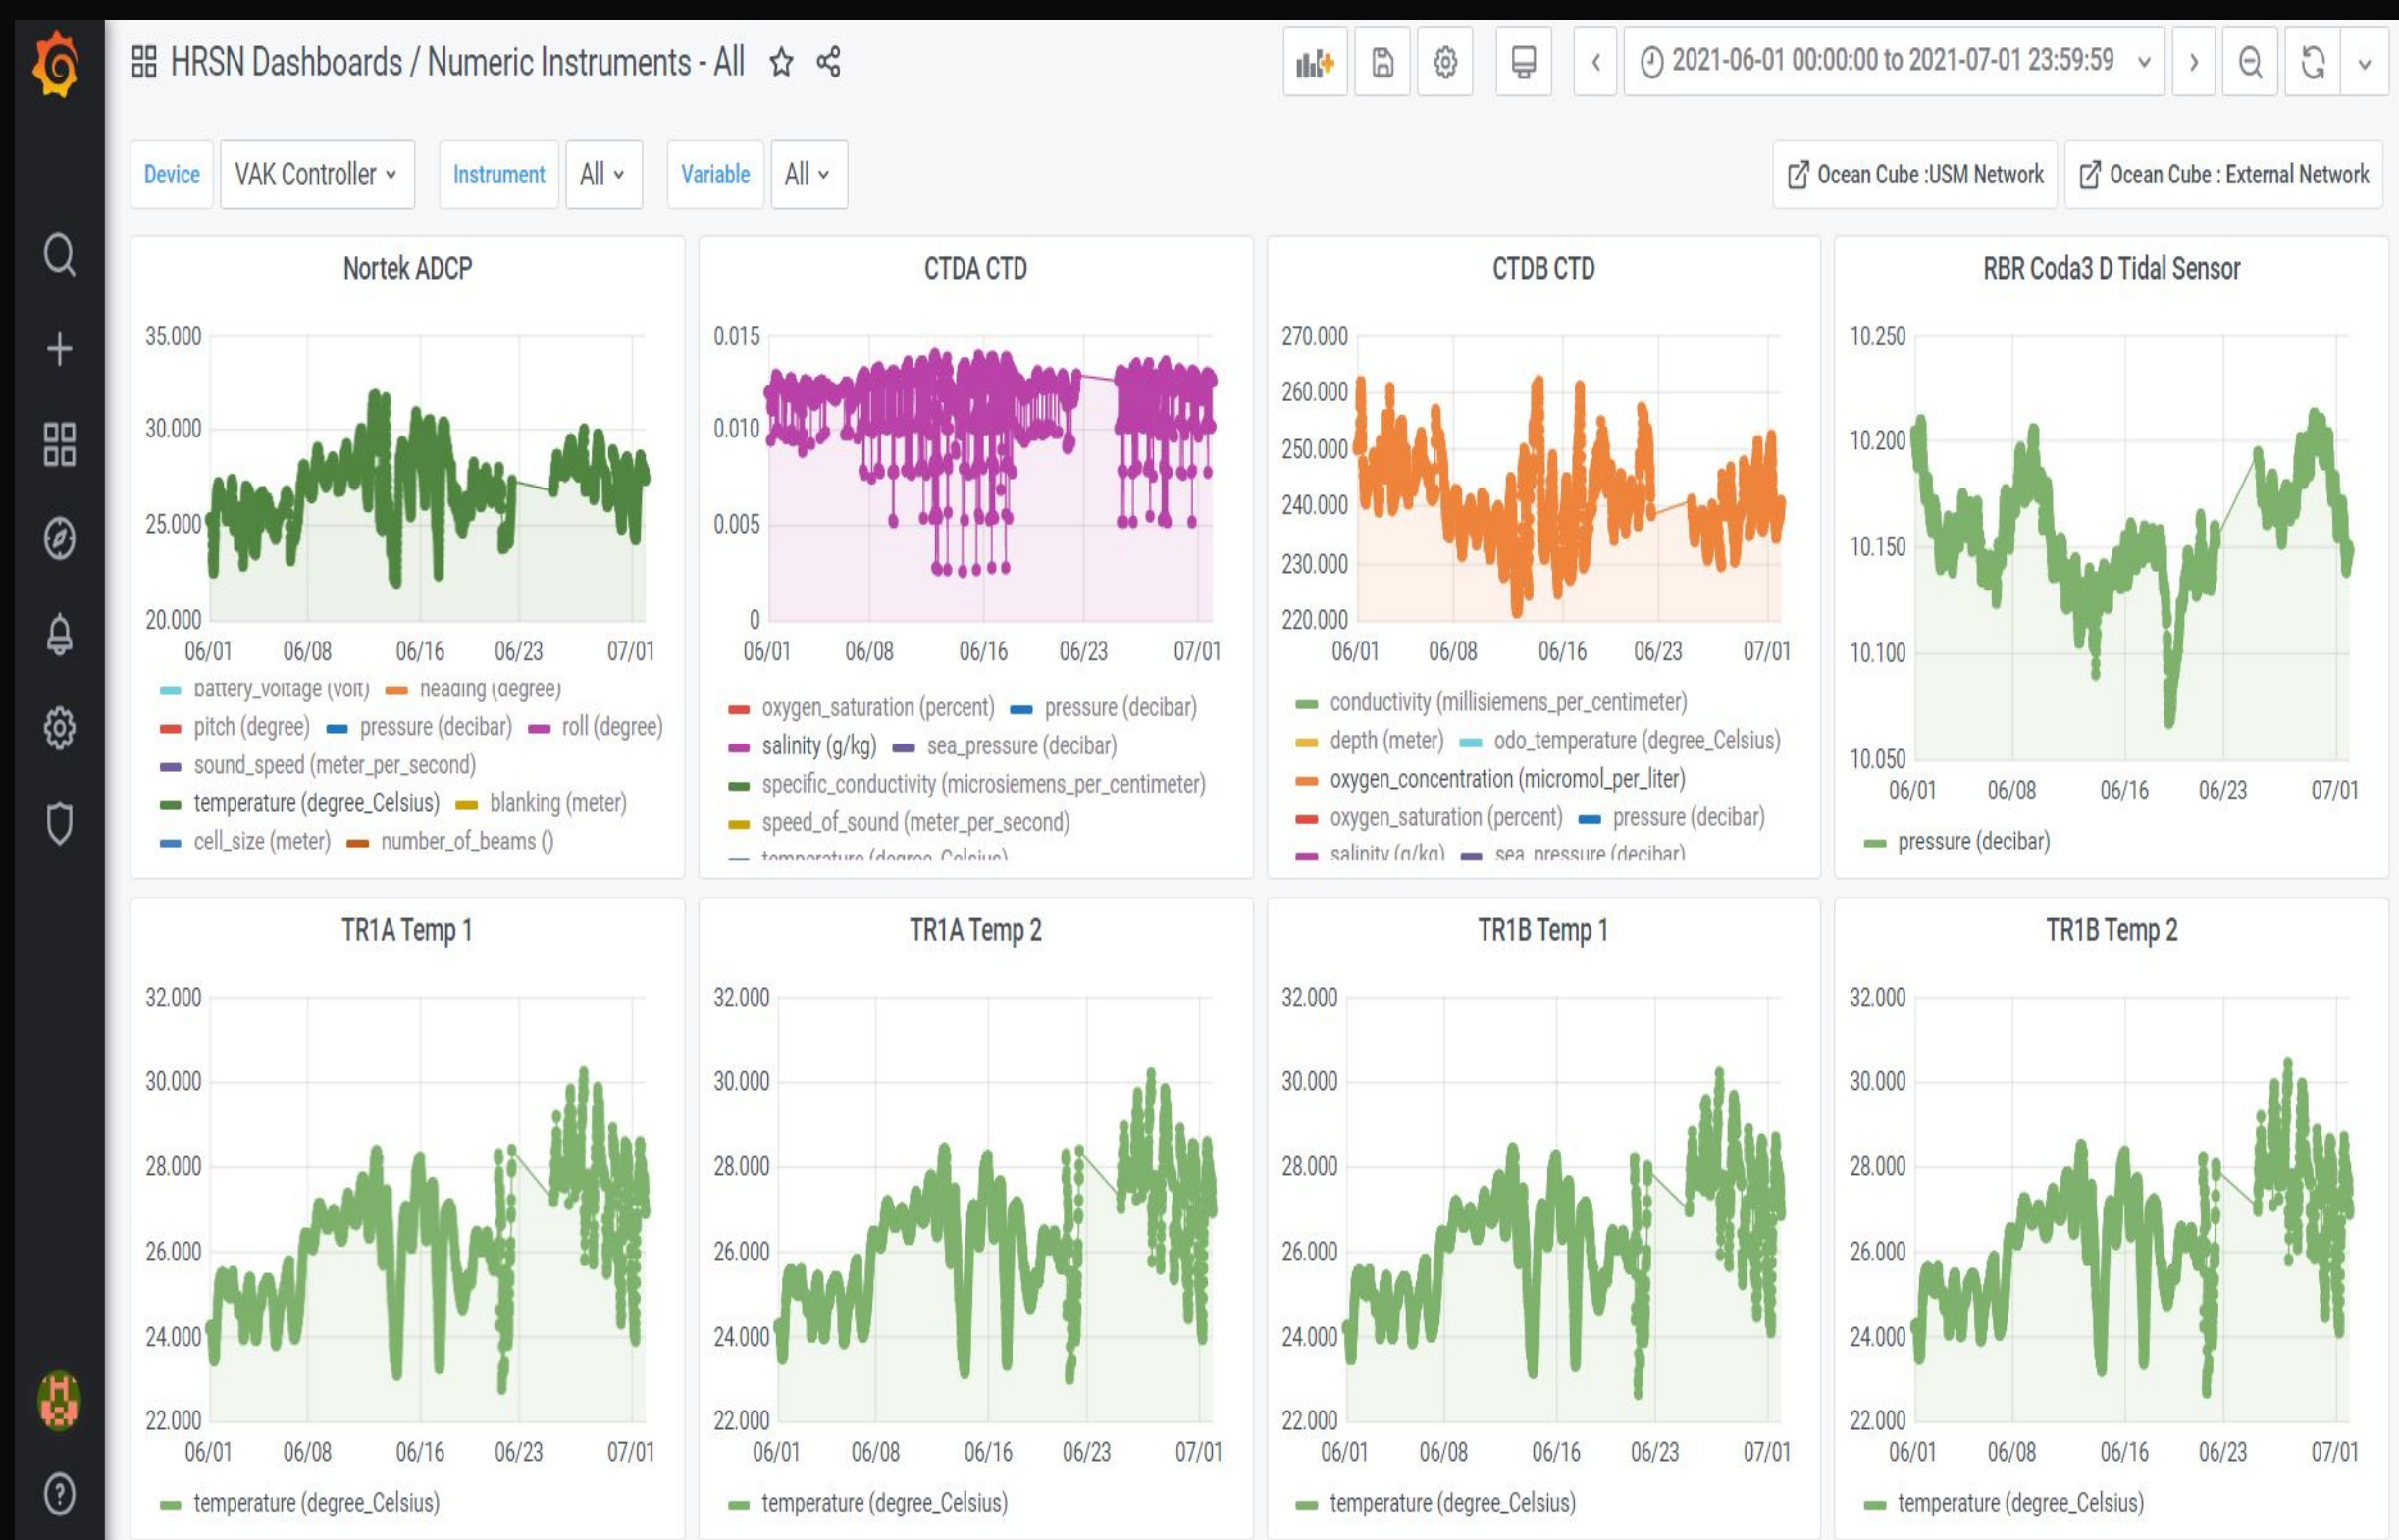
HRSN Dashboards / Numeric Instruments - All

2021-06-01 00:00:00 to 2021-07-01 23:59:59

Device VAK Controller Instrument All Variable All

Ocean Cube :USM Network Ocean Cube : External Network

Nortek ADCP

35.000
30.000
25.000
20.000
06/01 06/08 06/16 06/23 07/01

battery_voltage (volt) heading (degree)
pitch (degree) pressure (decibar) roll (degree)
sound_speed (meter_per_second)
temperature (degree_Celsius) blanking (meter)
cell_size (meter) number_of_beams ()

CTDA CTD

0.015
0.010
0.005
0
06/01 06/08 06/16 06/23 07/01

oxygen_saturation (percent) pressure (decibar)
salinity (g/kg) sea_pressure (decibar)
specific_conductivity (microsiemens_per_centimeter)
speed_of_sound (meter_per_second)
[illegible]

CTDB CTD

270.000
260.000
250.000
240.000
230.000
220.000
06/01 06/08 06/16 06/23 07/01

conductivity (millisiemens_per_centimeter)
depth (meter) odo_temperature (degree_Celsius)
oxygen_concentration (micromol_per_liter)
oxygen_saturation (percent) pressure (decibar)
salinity (g/kg) sea_pressure (decibar)

RBR Coda3 D Tidal Sensor

10.250
10.200
10.150
10.100
10.050
06/01 06/08 06/16 06/23 07/01

pressure (decibar)

TR1A Temp 1

32.000
30.000
28.000
26.000
24.000
22.000
06/01 06/08 06/16 06/23 07/01

temperature (degree_Celsius)

TR1A Temp 2

32.000
30.000
28.000
26.000
24.000
22.000
06/01 06/08 06/16 06/23 07/01

temperature (degree_Celsius)

TR1B Temp 1

32.000
30.000
28.000
26.000
24.000
22.000
06/01 06/08 06/16 06/23 07/01

temperature (degree_Celsius)

TR1B Temp 2

32.000
30.000
28.000
26.000
24.000
22.000
06/01 06/08 06/16 06/23 07/01

temperature (degree_Celsius)